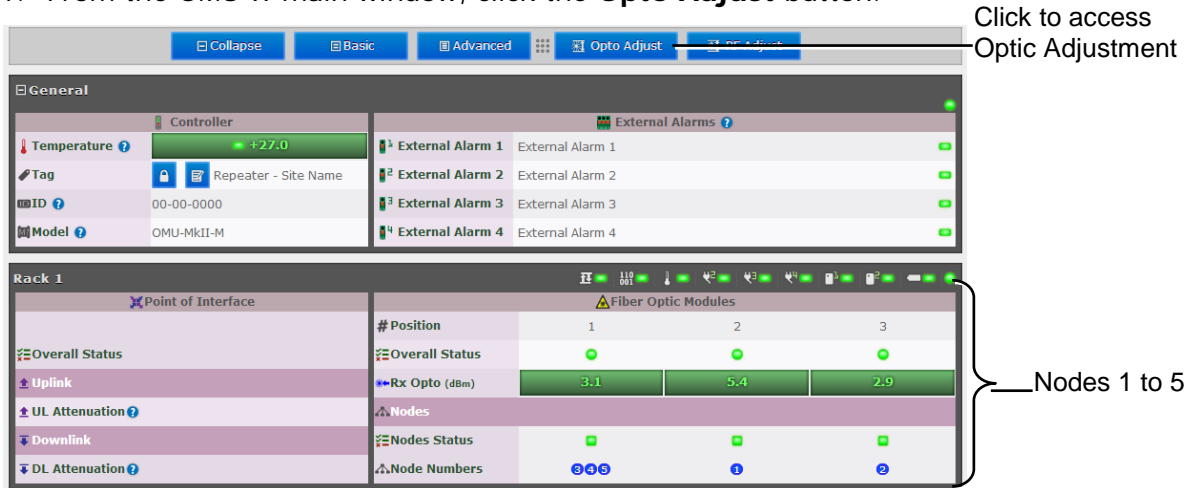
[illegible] From the OMU-M main window, click the Opto Adjust button.

Click to access Optic Adjustment

Collapse | Basic | Advanced | Opto Adjust | RF Adjust

General

Controller

| | |
|---|---|
| Temperature | +27.0 |
| Tag | Repeater - Site Name |
| ID | 00-00-0000 |
| Model | OMU-MkII-M |

External Alarms

| | |
|---|---|
| External Alarm 1 | External Alarm 1 |
| External Alarm 2 | External Alarm 2 |
| External Alarm 3 | External Alarm 3 |
| External Alarm 4 | External Alarm 4 |

Rack 1

Point of Interface

Overall Status
Uplink
UL Attenuation
Downlink
DL Attenuation

Fiber Optic Modules

| | | | |
|---|---|---|---|
| Position | 1 | 2 | 3 |
| Overall Status | | | |
| Rx Opto (dBm) | 3.1 | 5.4 | 2.9 |
| Nodes | | | |
| Nodes Status | | | |
| Node Numbers | 3 4 5 | 1 | 2 |

Nodes 1 to 5